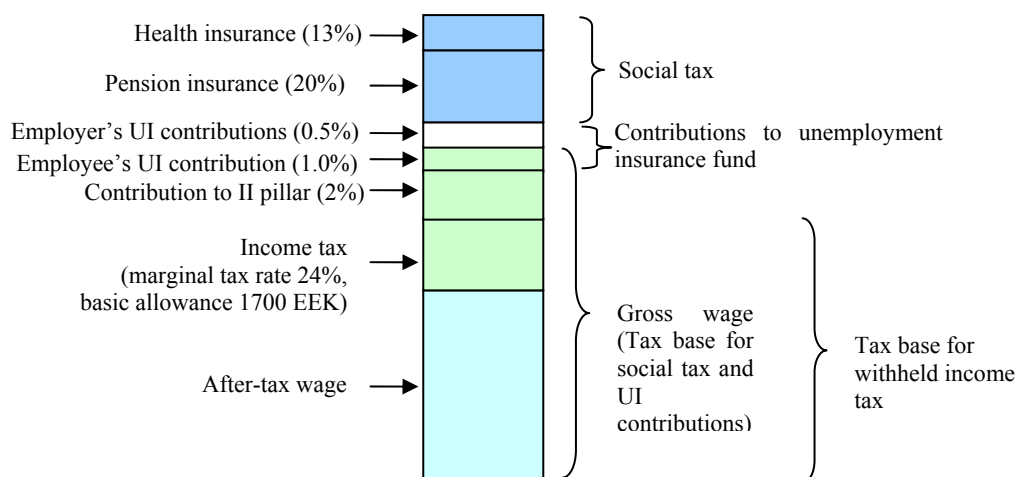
Health insurance (13%)

Pension insurance (20%)

Employer's UI contributions (0.5%)

Employee's UI contribution (1.0%)

Contribution to II pillar (2%)

Income tax (marginal tax rate 24%, basic allowance 1700 EEK)

After-tax wage

Social tax

Contributions to unemployment insurance fund

Gross wage (Tax base for social tax and UI contributions)

Tax base for withheld income tax